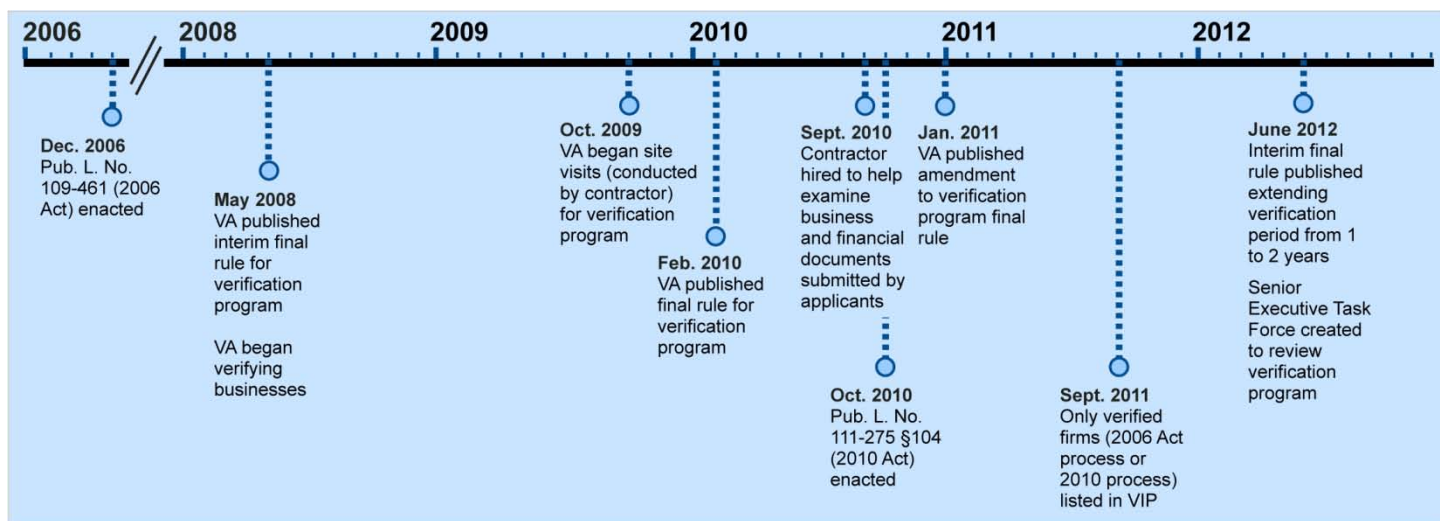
2006 2008 2009 2010 2011 2012

Dec. 2006
Pub. L. No. 109-461 (2006 Act) enacted

May 2008
VA published interim final rule for verification program

VA began verifying businesses

Oct. 2009
VA began site visits (conducted by contractor) for verification program

Feb. 2010
VA published final rule for verification program

Sept. 2010
Contractor hired to help examine business and financial documents submitted by applicants

Oct. 2010
Pub. L. No. 111-275 §104 (2010 Act) enacted

Jan. 2011
VA published amendment to verification program final rule

Sept. 2011
Only verified firms (2006 Act process or 2010 process) listed in VIP

June 2012
Interim final rule published extending verification period from 1 to 2 years

Senior Executive Task Force created to review verification program